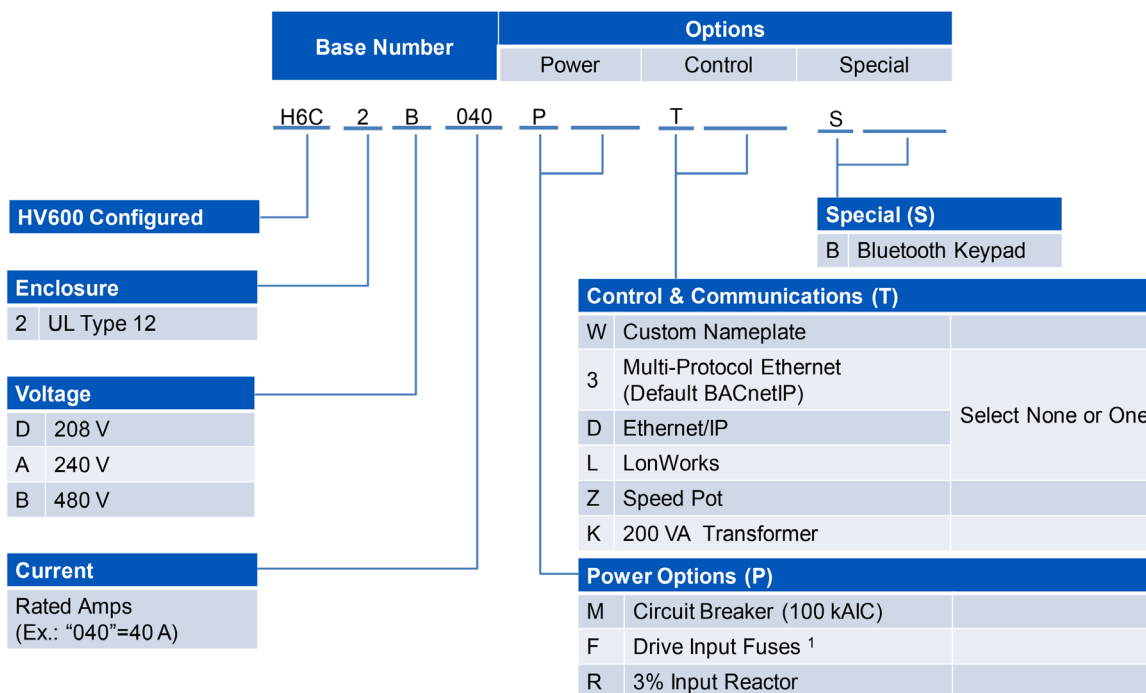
| Base Number | Options | | |
|---|---|---|---|
| | Power | Control | Special |

H6C 2 B 040 P ____ T ____ S ____

HV600 Configured

Enclosure

| 2 | UL Type 12 |
|---|---|

Voltage

| D | 208 V |
|---|---|
| A | 240 V |
| B | 480 V |

Current

Rated Amps (Ex.: "040"=40 A)

Special (S)

| B | Bluetooth Keypad |
|---|---|

Control & Communications (T)

| W | Custom Nameplate | |
|---|---|---|
| 3 | Multi-Protocol Ethernet (Default BACnetIP) | Select None or One |
| D | Ethernet/IP | |
| L | LonWorks | |
| Z | Speed Pot | |
| K | 200 VA Transformer | |

Power Options (P)

| M | Circuit Breaker (100 kAIC) | |
|---|---|---|
| F | Drive Input Fuses $^1$ | |
| R | 3% Input Reactor | |